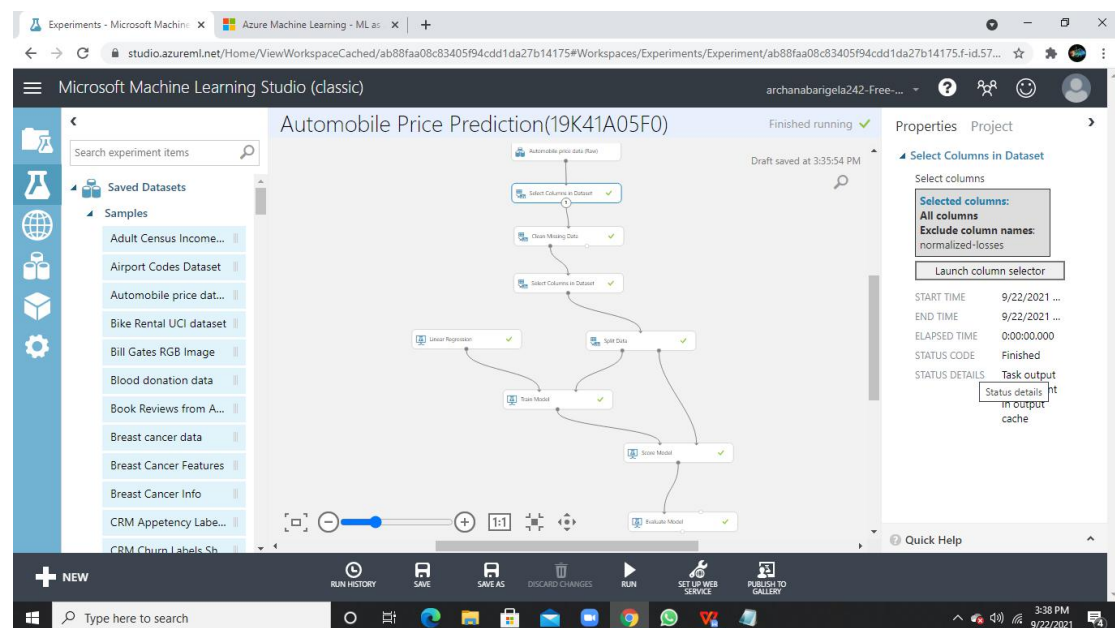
Experiments - Microsoft Machine ×
Azure Machine Learning - ML as ×
+

studio.azureml.net/Home/ViewWorkspaceCached/ab88faa08c83405f94cdd1da27b14175#Workspaces/Experiments/Experiment/ab88faa08c83405f94cdd1da27b14175.f-id.57...

Microsoft Machine Learning Studio (classic)
archanabarigela242-Free-...

Search experiment items
Saved Datasets
Samples
Adult Census Income...
Airport Codes Dataset
Automobile price dat...
Bike Rental UCI dataset
Bill Gates RGB Image
Blood donation data
Book Reviews from A...
Breast cancer data
Breast Cancer Features
Breast Cancer Info
CRM Appetency Labe...
CRM Churn Labels Sh...

Automobile Price Prediction(19K41A05F0)
Finished running
Draft saved at 3:35:54 PM

Automobile price data (Raw)
Select Columns in Dataset
Clean Missing Data
Select Columns in Dataset
Linear Regression
Split Data
Train Model
Score Model
Evaluate Model

1:1

Properties Project
Select Columns in Dataset
Select columns
Selected columns:
All columns
Exclude column names:
normalized-losses
Launch column selector
START TIME 9/22/2021 ...
END TIME 9/22/2021 ...
ELAPSED TIME 0:00:00.000
STATUS CODE Finished
STATUS DETAILS Task output
Status details
in output cache

Quick Help

NEW
RUN HISTORY
SAVE
SAVE AS
DISCARD CHANGES
RUN
SET UP WEB SERVICE
PUBLISH TO GALLERY

Type here to search
3:38 PM
9/22/2021